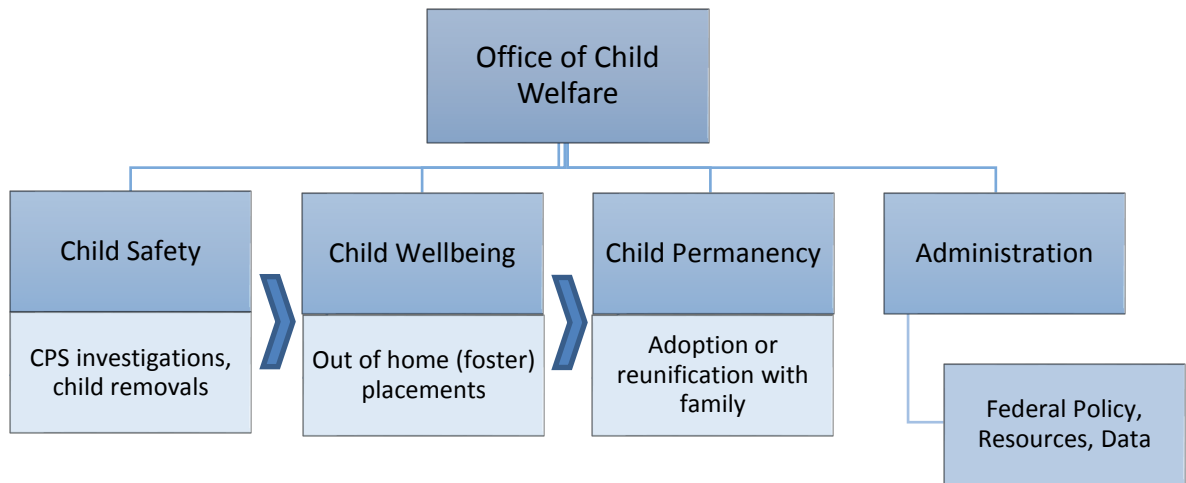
Office of Child Welfare

Child Safety

CPS investigations, child removals

Child Wellbeing

Out of home (foster) placements

Child Permanency

Adoption or reunification with family

Administration

Federal Policy, Resources, Data